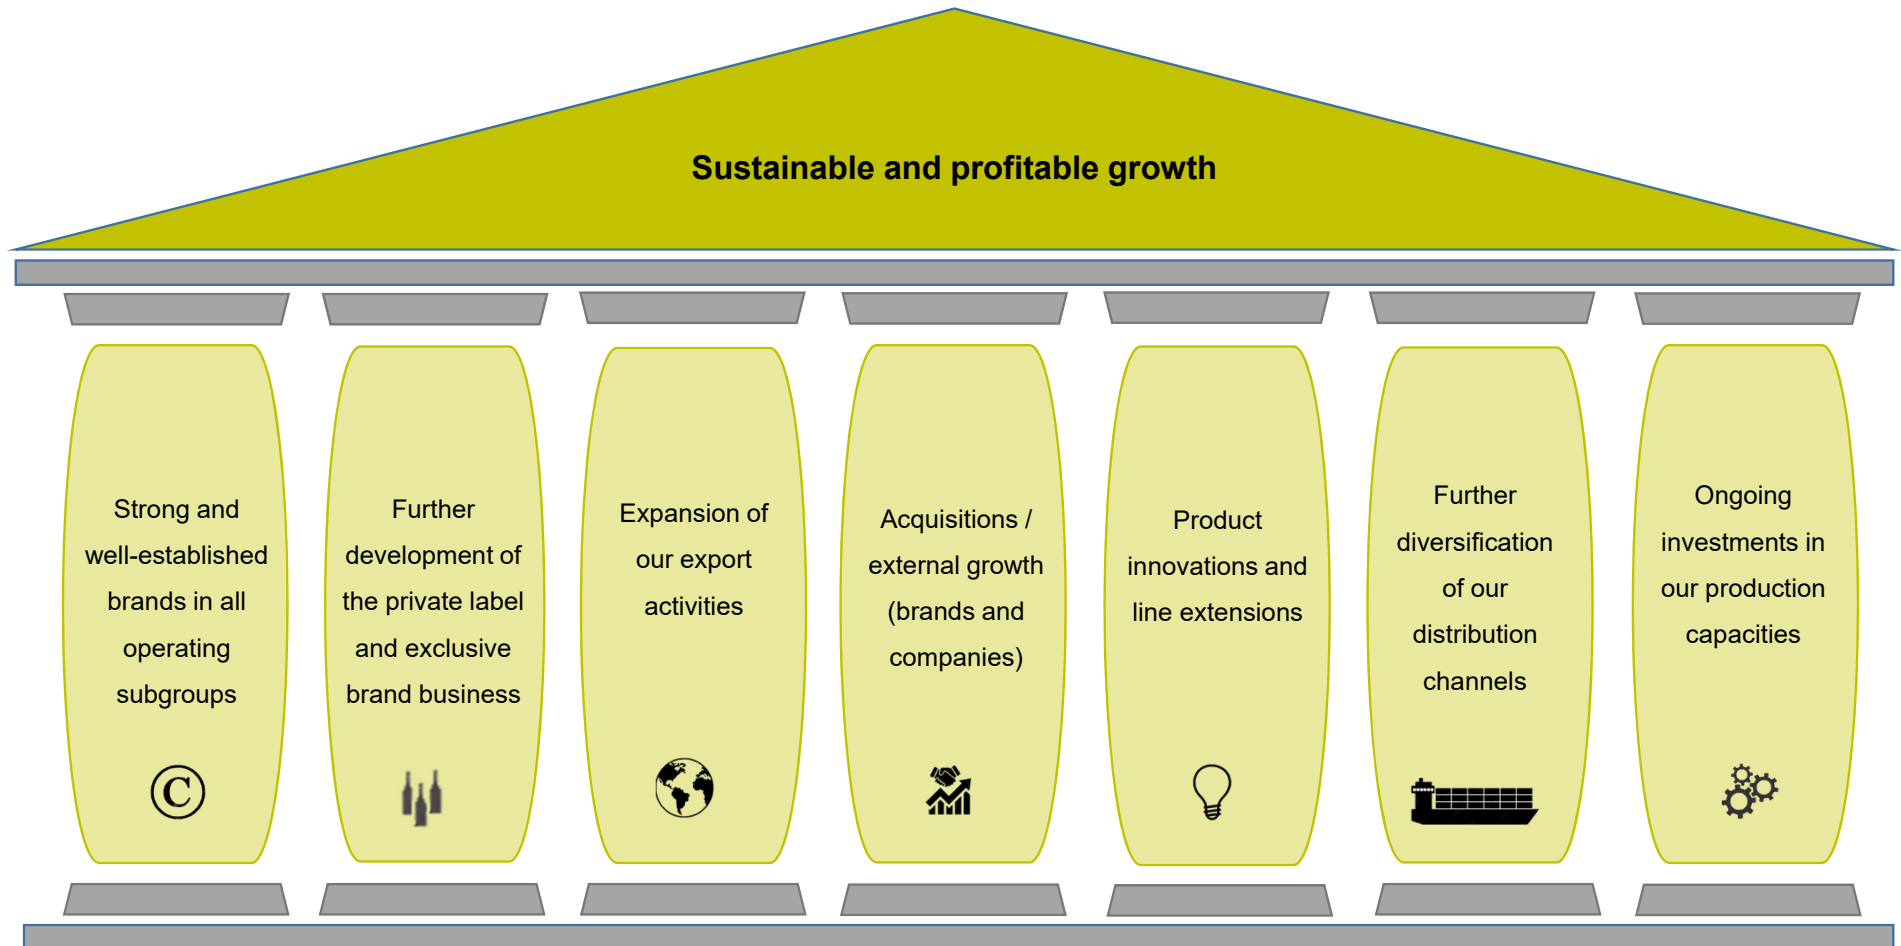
Sustainable and profitable growth

Strong and well-established brands in all operating subgroups

Further development of the private label and exclusive brand business

Expansion of our export activities

Acquisitions / external growth (brands and companies)

Product innovations and line extensions

Further diversification of our distribution channels

Ongoing investments in our production capacities